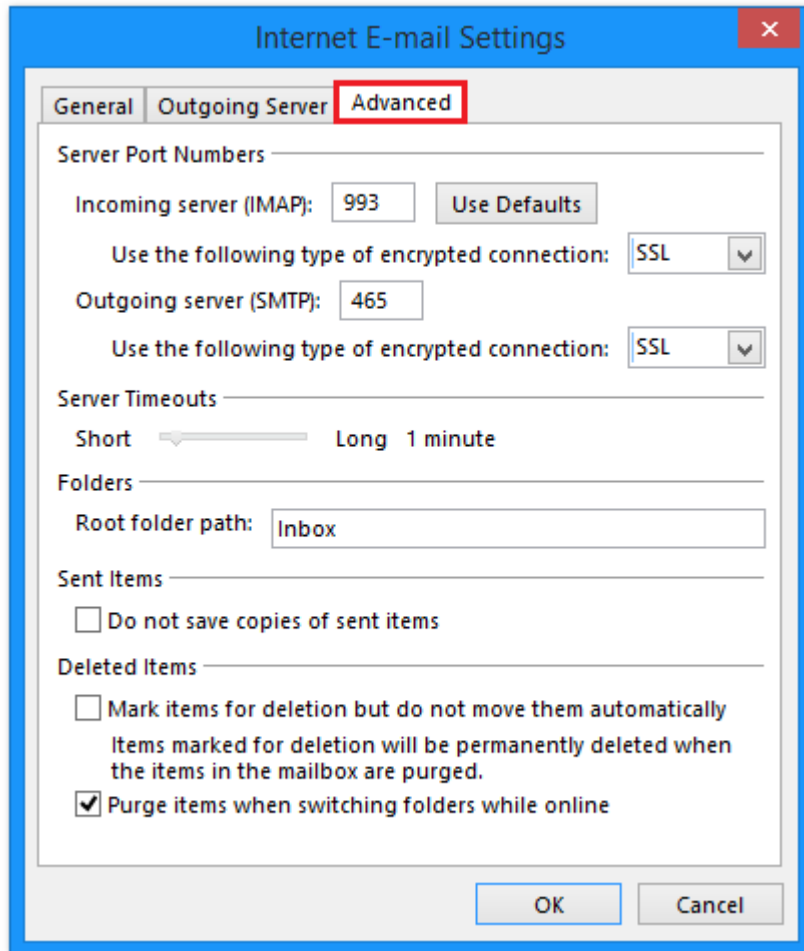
Internet E-mail Settings

General | Outgoing Server | Advanced

Server Port Numbers

Incoming server (IMAP): 993 Use Defaults

Use the following type of encrypted connection: SSL

Outgoing server (SMTP): 465

Use the following type of encrypted connection: SSL

Server Timeouts

Short Long 1 minute

Folders

Root folder path: Inbox

Sent Items

Do not save copies of sent items

Deleted Items

Mark items for deletion but do not move them automatically

Items marked for deletion will be permanently deleted when the items in the mailbox are purged.

Purge items when switching folders while online

OK Cancel